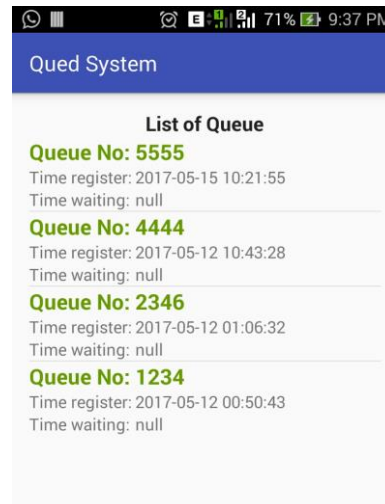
71% 9:37 PM

Qued System

List of Queue

Queue No: 5555
Time register: 2017-05-15 10:21:55
Time waiting: null

Queue No: 4444
Time register: 2017-05-12 10:43:28
Time waiting: null

Queue No: 2346
Time register: 2017-05-12 01:06:32
Time waiting: null

Queue No: 1234
Time register: 2017-05-12 00:50:43
Time waiting: null